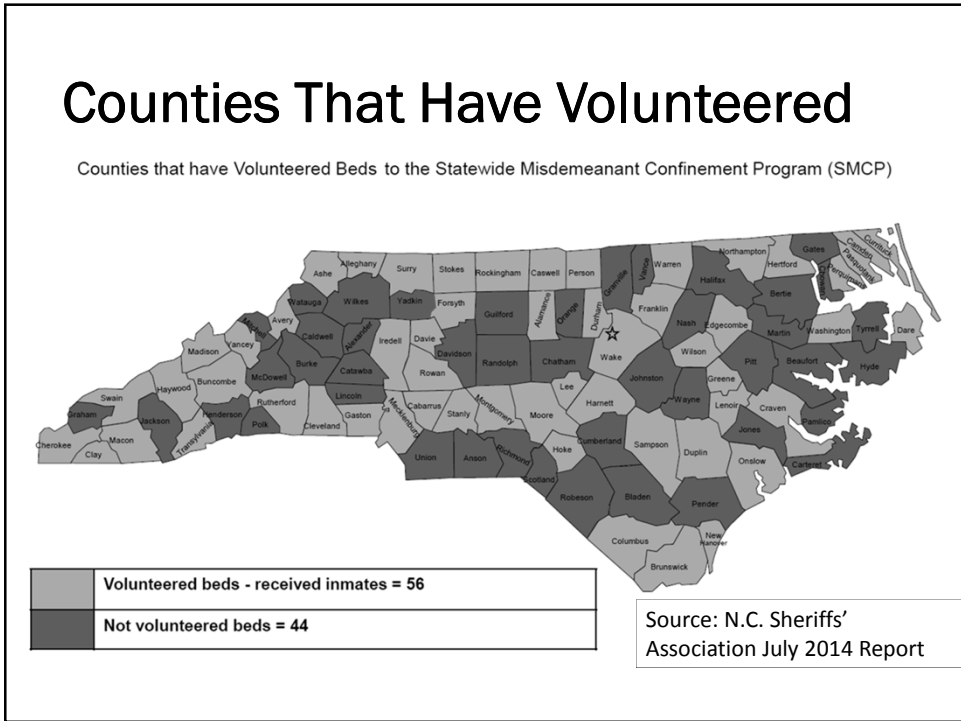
Counties That Have Volunteered

Counties that have Volunteered Beds to the Statewide Misdemeanant Confinement Program (SMCP)

Ashe
Alleghany
Surry
Stokes
Rockingham
Caswell
Person
Granville
Vance
Warren
Northampton
Hertford
Gates
Camden
Currituck
Pasquotank
Perquimans
Chowan
Watauga
Wilkes
Yadkin
Forsyth
Guilford
Alamance
Orange
Durham
Franklin
Halifax
Bertie
Mitchell
Avery
Caldwell
Alexander
Iredell
Davie
Nash
Edgecombe
Martin
Washington
Tyrrell
Dare
Madison
Yancey
Burke
Catawba
Davidson
Randolph
Chatham
Wake
Wilson
Pitt
Beaufort
Hyde
Haywood
Buncombe
McDowell
Rowan
Lee
Johnston
Greene
Swain
Rutherford
Lincoln
Cabarrus
Stanly
Montgomery
Moore
Harnett
Wayne
Lenoir
Craven
Pamlico
Graham
Jackson
Henderson
Polk
Gaston
Cleveland
Mecklenburg
Hoke
Cumberland
Sampson
Duplin
Jones
Cherokee
Macon
Transylvania
Clay
Union
Anson
Richmond
Scotland
Robeson
Bladen
Onslow
Carteret
Pender
Columbus
New Hanover
Brunswick

| Volunteered beds - received inmates = 56 |
|---|
| Not volunteered beds = 44 |

Source: N.C. Sheriffs' Association July 2014 Report